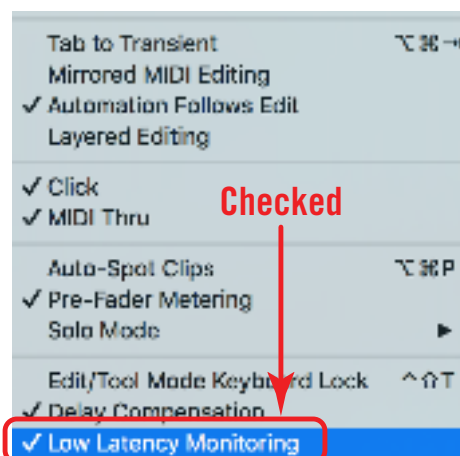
Tab to Transient ⌥⌘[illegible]
Mirrored MIDI Editing
✓ Automation Follows Edit
Layered Editing

✓ Click
✓ MIDI Thru

Checked

Auto-Spot Clips ⌥⌘P
✓ Pre-Fader Metering
Solo Mode ▶

Edit/Tool Mode Keyboard Lock ^⇧T
✓ Delay Compensation
✓ Low Latency Monitoring